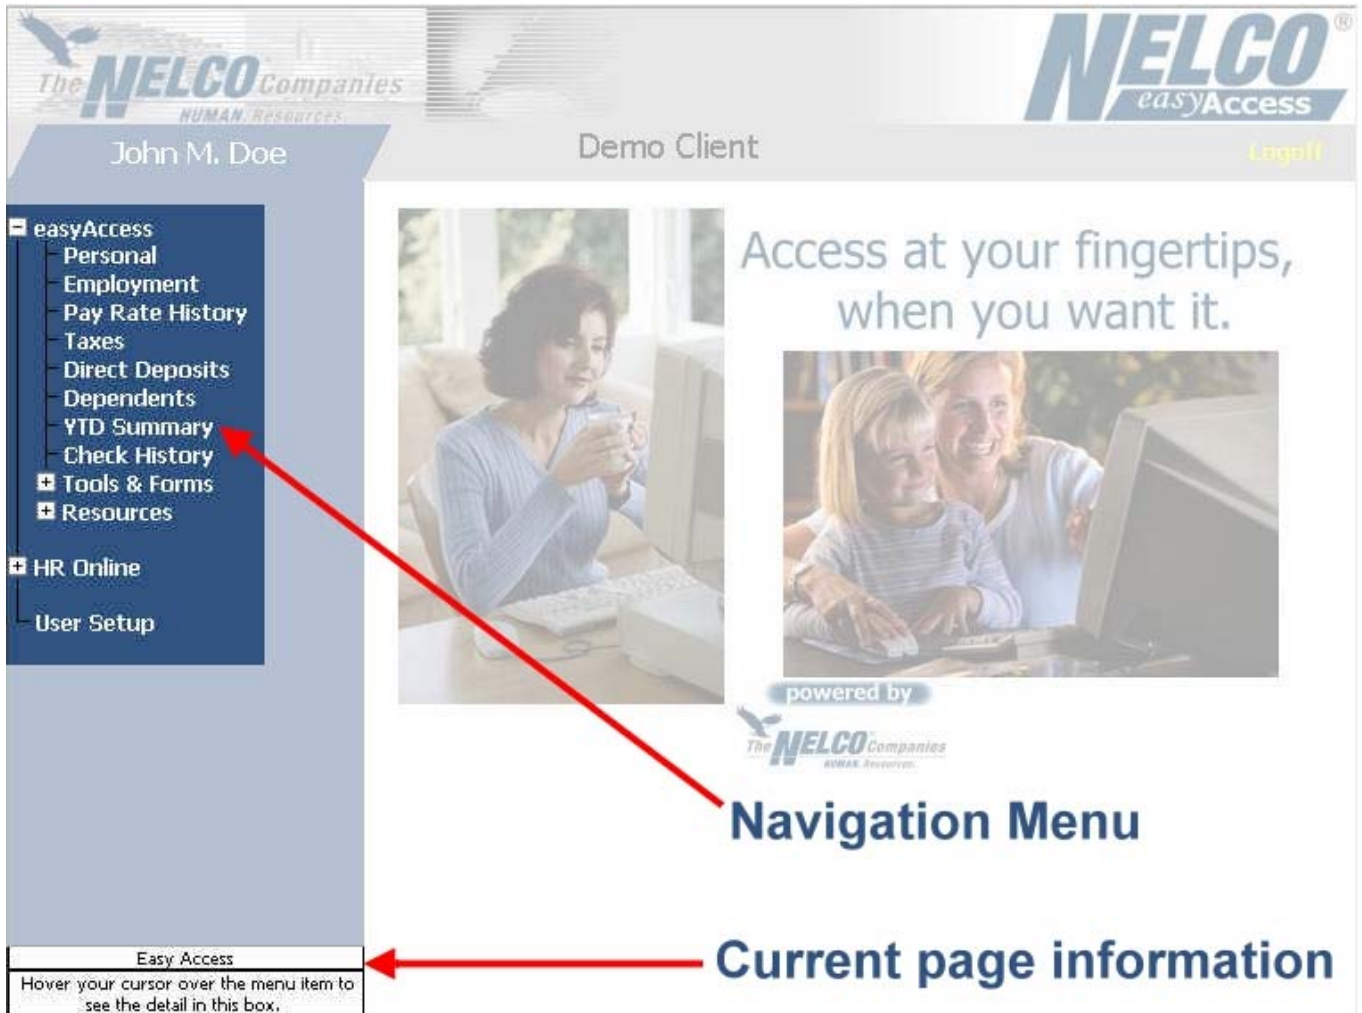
The NELCO Companies
HUMAN Resources

NELCO®
easyAccess

John M. Doe

Demo Client

Logoff

easyAccess
Personal
Employment
Pay Rate History
Taxes
Direct Deposits
Dependents
YTD Summary
Check History
Tools & Forms
Resources

HR Online

User Setup

Access at your fingertips, when you want it.

powered by

The NELCO Companies
HUMAN Resources

Navigation Menu

Easy Access
Hover your cursor over the menu item to see the detail in this box.

Current page information